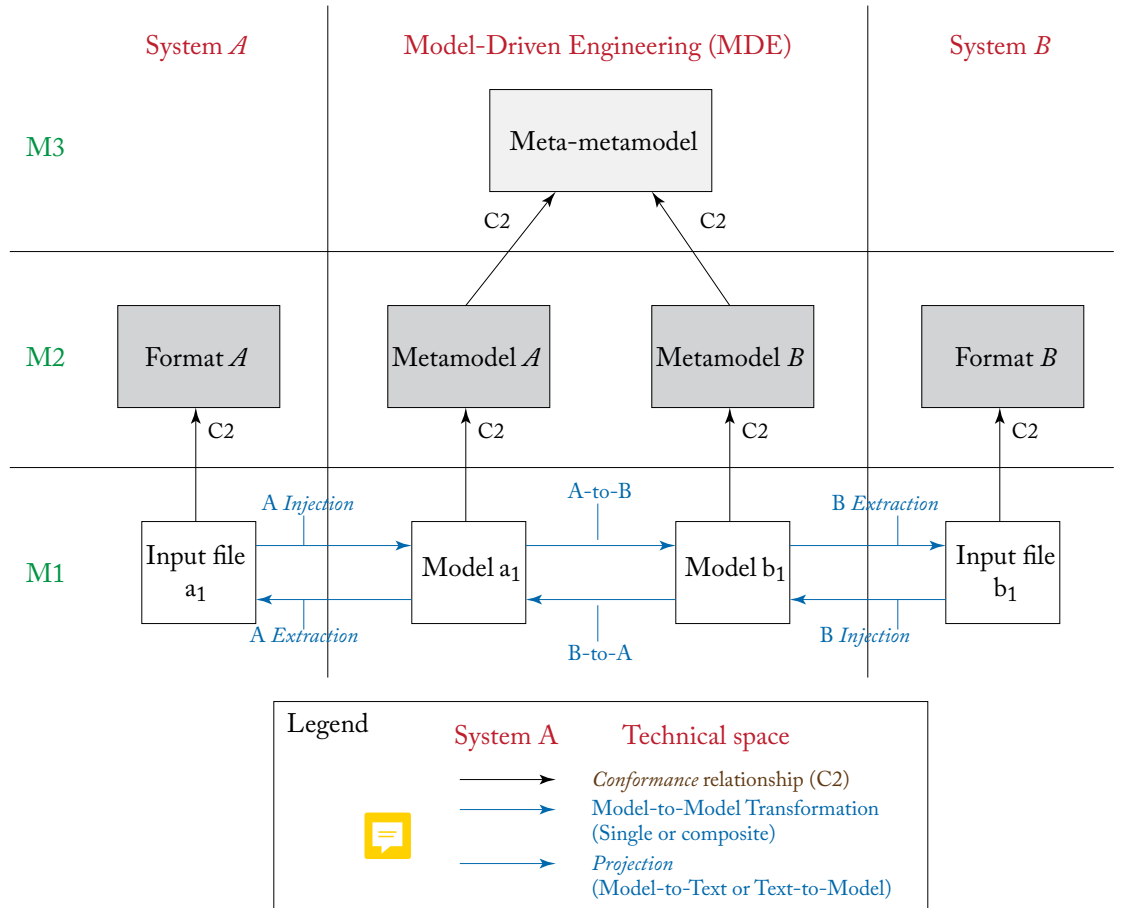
System $A$

Model-Driven Engineering (MDE)

System $B$

M3

Meta-metamodel

C2

C2

M2

Format $A$

Metamodel $A$

Metamodel $B$

Format $B$

C2

C2

C2

C2

M1

A *Injection*

A-to-B

B *Extraction*

Input file $a_1$

Model $a_1$

Model $b_1$

Input file $b_1$

A *Extraction*

B-to-A

B *Injection*

Legend

System A

Technical space

*Conformance* relationship (C2)

Model-to-Model Transformation (Single or composite)

*Projection* (Model-to-Text or Text-to-Model)